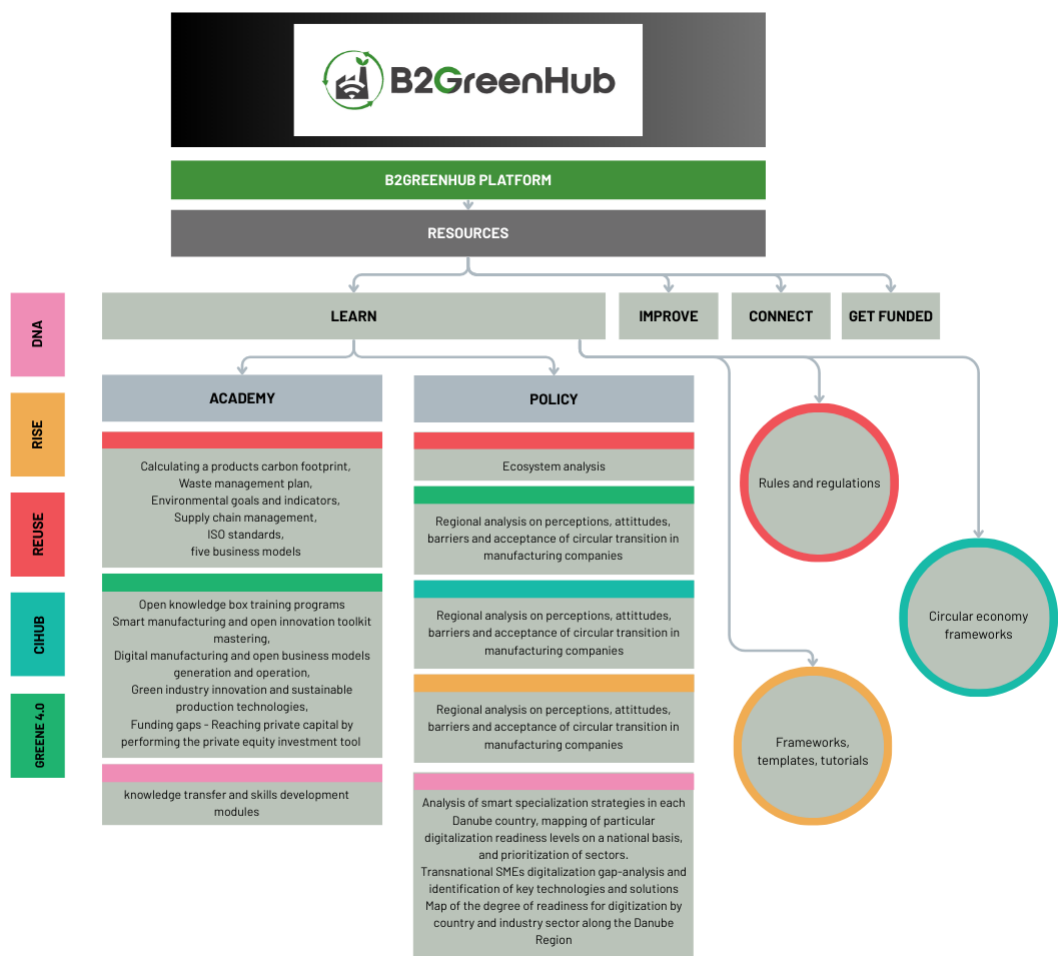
B2GreenHub

B2GREENHUB PLATFORM

RESOURCES

DNA

RISE

REUSE

CIHUB

GREENE 4.0

LEARN

IMPROVE

CONNECT

GET FUNDED

ACADEMY

Calculating a products carbon footprint, Waste management plan, Environmental goals and indicators, Supply chain management, ISO standards, five business models

Open knowledge box training programs Smart manufacturing and open innovation toolkit mastering, Digital manufacturing and open business models generation and operation, Green industry innovation and sustainable production technologies, Funding gaps - Reaching private capital by performing the private equity investment tool

knowledge transfer and skills development modules

POLICY

Ecosystem analysis

Regional analysis on perceptions, attitudes, barriers and acceptance of circular transition in manufacturing companies

Regional analysis on perceptions, attitudes, barriers and acceptance of circular transition in manufacturing companies

Regional analysis on perceptions, attitudes, barriers and acceptance of circular transition in manufacturing companies

Analysis of smart specialization strategies in each Danube country, mapping of particular digitalization readiness levels on a national basis, and prioritization of sectors. Transnational SMEs digitalization gap-analysis and identification of key technologies and solutions Map of the degree of readiness for digitization by country and industry sector along the Danube Region

Rules and regulations

Circular economy frameworks

Frameworks, templates, tutorials